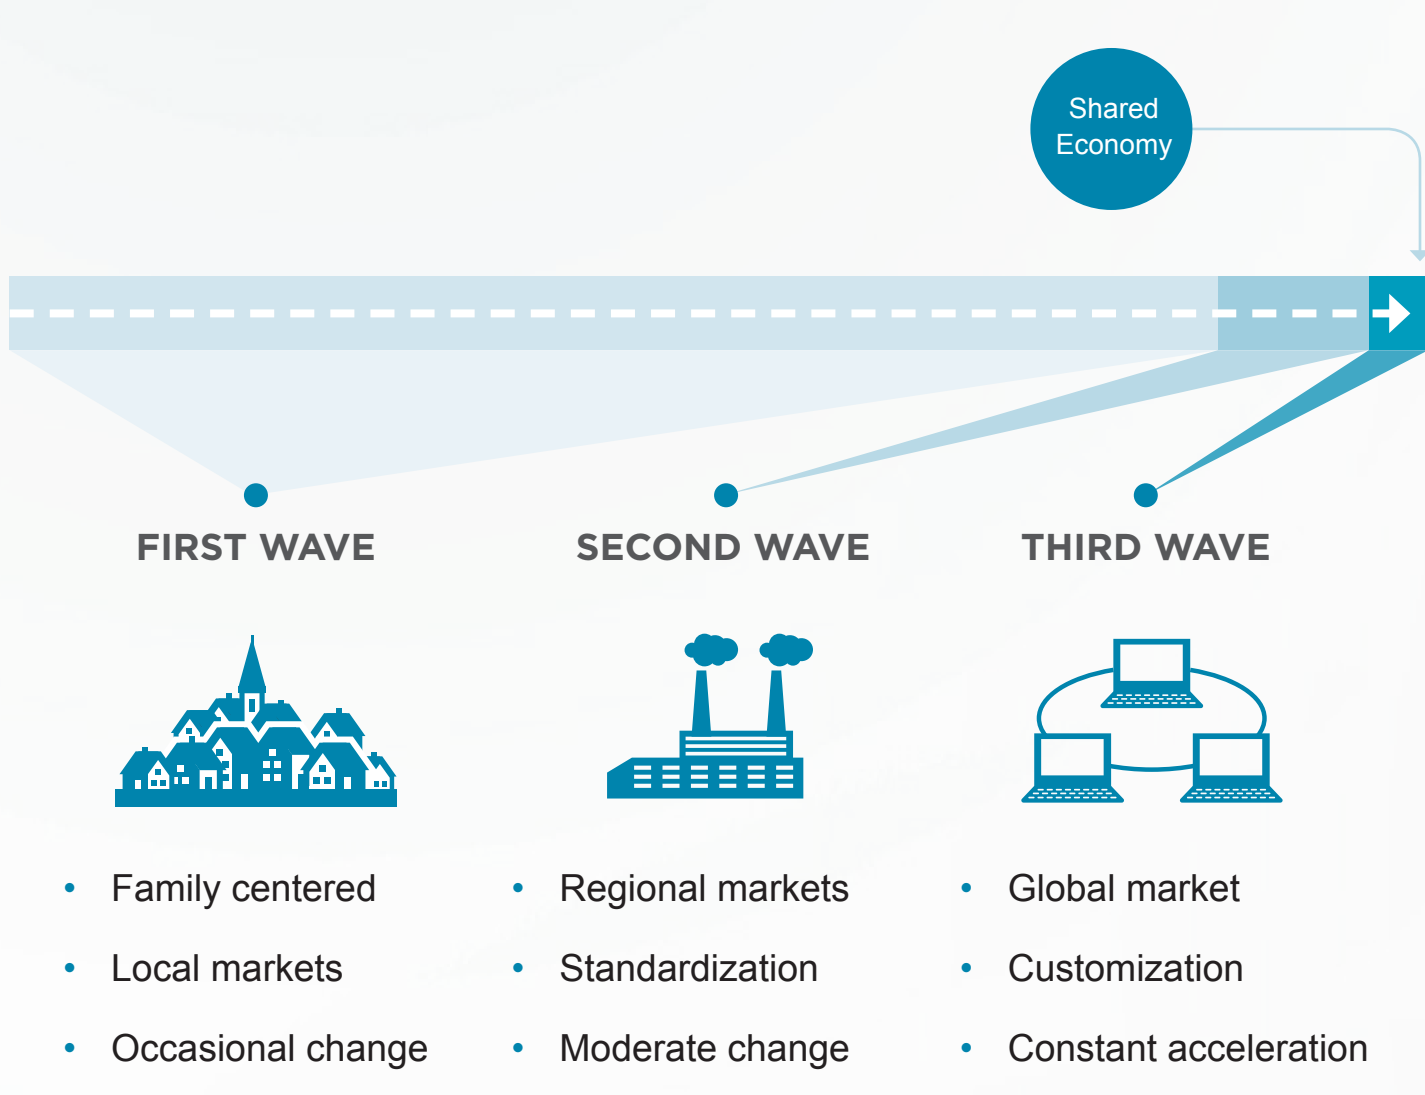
Shared Economy

FIRST WAVE

SECOND WAVE

THIRD WAVE

- Family centered
- Local markets
- Occasional change

- Regional markets
- Standardization
- Moderate change

- Global market
- Customization
- Constant acceleration